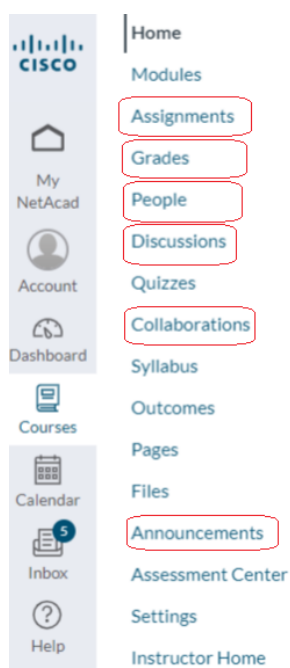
cisco

My NetAcad

Account

Dashboard

Courses

Calendar

5

Inbox

Help

Home
Modules
Assignments
Grades
People
Discussions
Quizzes
Collaborations
Syllabus
Outcomes
Pages
Files
Announcements
Assessment Center
Settings
Instructor Home